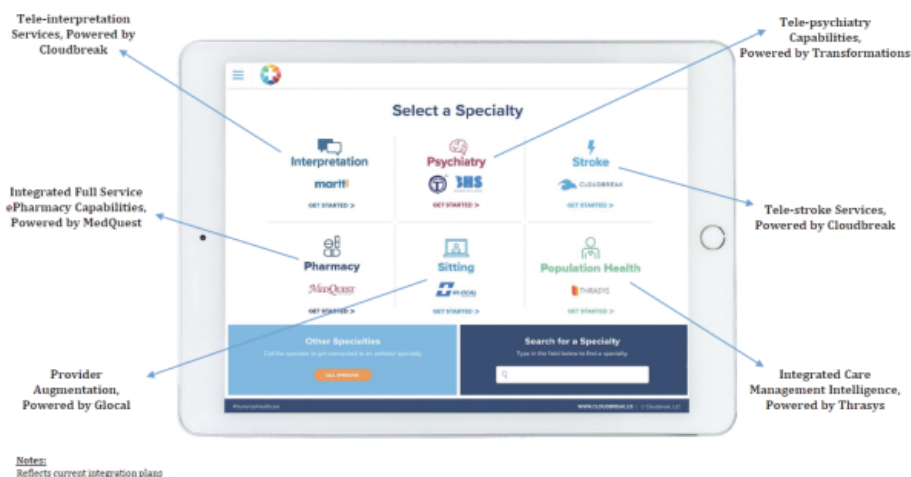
Tele-interpretation Services, Powered by Cloudbreak

Tele-psychiatry Capabilities, Powered by Transformations

Select a Specialty

Interpretation

martti

GET STARTED >

Psychiatry

THS

GET STARTED >

Stroke

CLOUDBREAK

GET STARTED >

Integrated Full Service ePharmacy Capabilities, Powered by MedQuest

Tele-stroke Services, Powered by Cloudbreak

Pharmacy

MedQuest

GET STARTED >

Sitting

GET STARTED >

Population Health

THRASYS

GET STARTED >

Other Specialties

Call the operator to get connected to an unlisted specialty

CALL OPERATOR

Search for a Specialty

Type in the field below to find a specialty

Provider Augmentation, Powered by Glocal

Integrated Care Management Intelligence, Powered by Thrasys

WWW.CLOUDBREAK.US | © Cloudbreak, LLC

Notes:
Reflects current integration plans